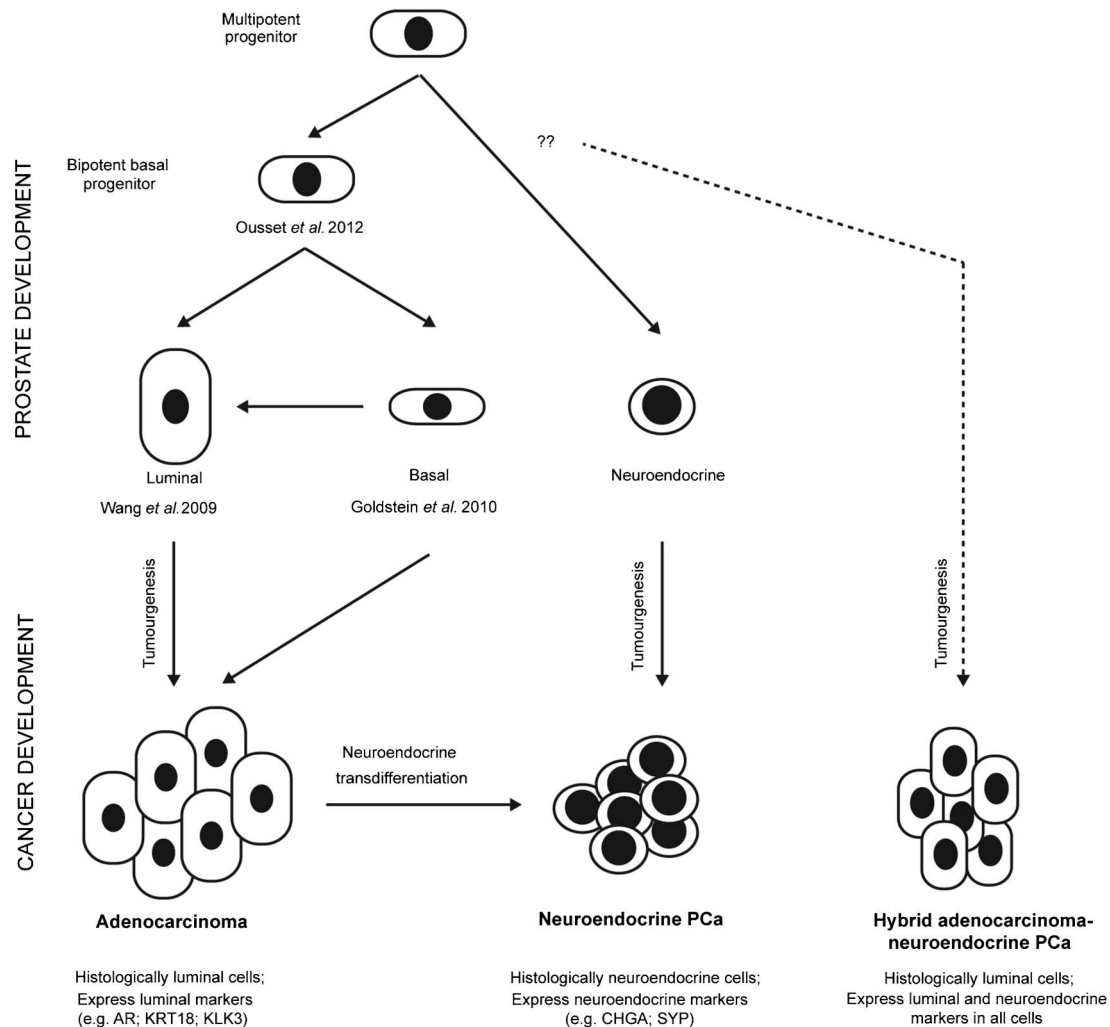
PROSTATE DEVELOPMENT

Multipotent progenitor

??

Bipotent basal progenitor

Ousset *et al.* 2012

Luminal

Wang *et al.* 2009

Basal

Goldstein *et al.* 2010

Neuroendocrine

CANCER DEVELOPMENT

Tumourgenesis

Tumourgenesis

Tumourgenesis

Neuroendocrine transdifferentiation

**Adenocarcinoma**

Histologically luminal cells; Express luminal markers (e.g. AR; KRT18; KLK3)

**Neuroendocrine PCa**

Histologically neuroendocrine cells; Express neuroendocrine markers (e.g. CHGA; SYP)

**Hybrid adenocarcinoma-neuroendocrine PCa**

Histologically luminal cells; Express luminal and neuroendocrine markers in all cells